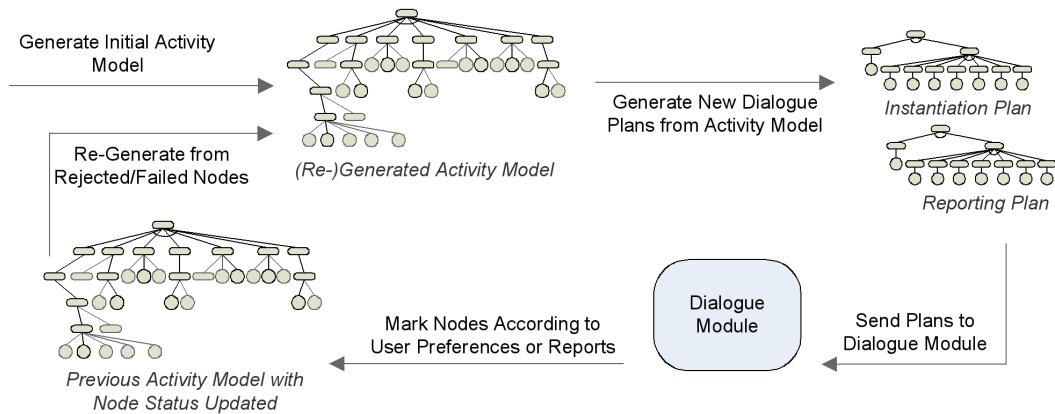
Generate Initial Activity Model

(Re-)Generated Activity Model

Generate New Dialogue Plans from Activity Model

Instantiation Plan

Reporting Plan

Re-Generate from Rejected/Failed Nodes

Dialogue Module

Send Plans to Dialogue Module

Mark Nodes According to User Preferences or Reports

Previous Activity Model with Node Status Updated